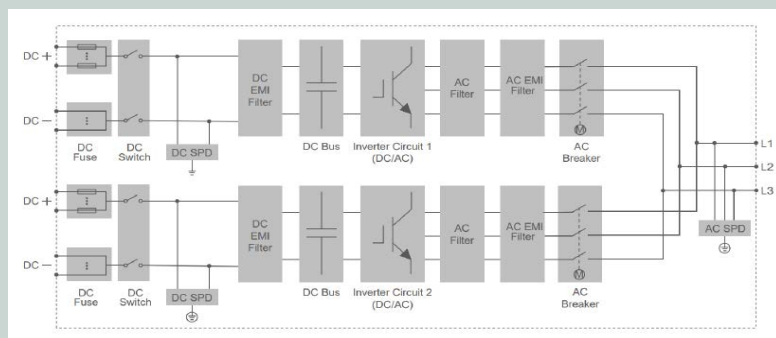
DC +

DC −

DC Fuse

DC Switch

DC SPD

DC EMI Filter

DC Bus

Inverter Circuit 1 (DC/AC)

AC Filter

AC EMI Filter

AC Breaker

M

DC +

DC −

DC Fuse

DC Switch

DC SPD

DC EMI Filter

DC Bus

Inverter Circuit 2 (DC/AC)

AC Filter

AC EMI Filter

AC Breaker

M

L1

L2

L3

AC SPD